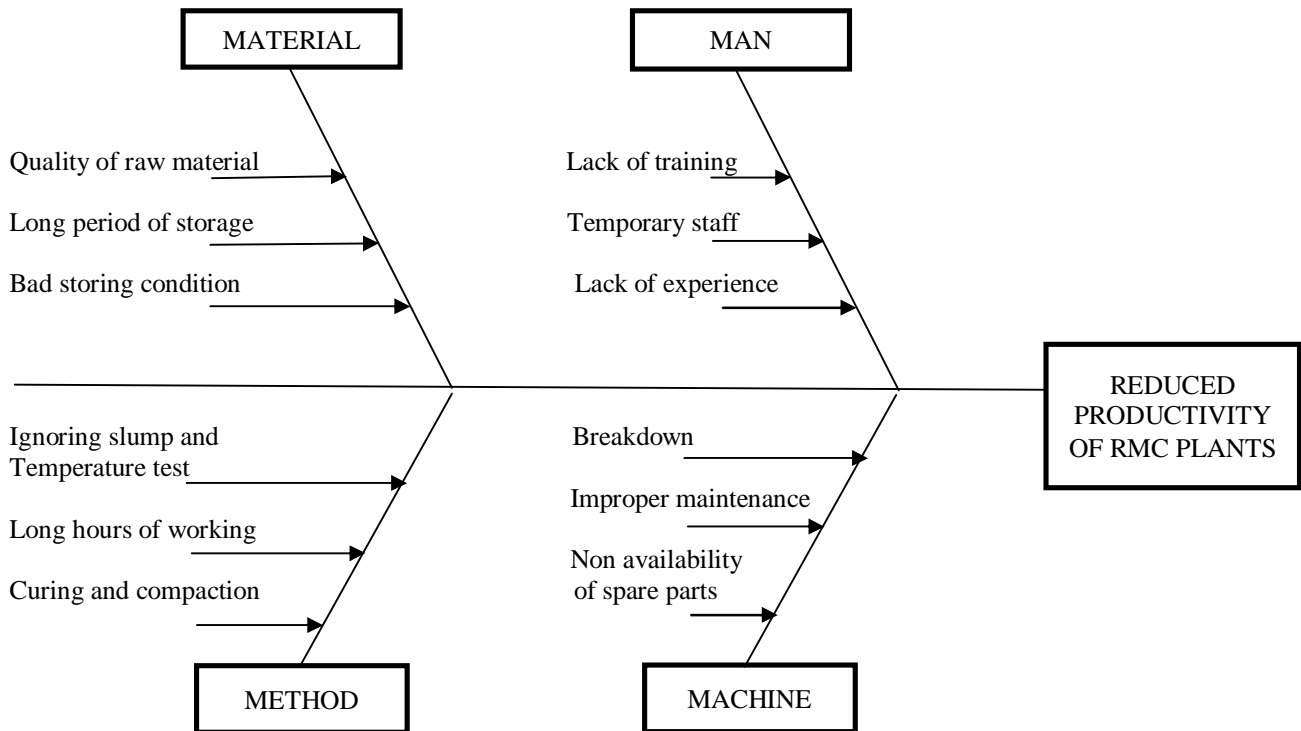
MATERIAL

Quality of raw material

Long period of storage

Bad storing condition

MAN

Lack of training

Temporary staff

Lack of experience

REDUCED PRODUCTIVITY OF RMC PLANTS

Ignoring slump and Temperature test

Long hours of working

Curing and compaction

METHOD

Breakdown

Improper maintenance

Non availability of spare parts

MACHINE